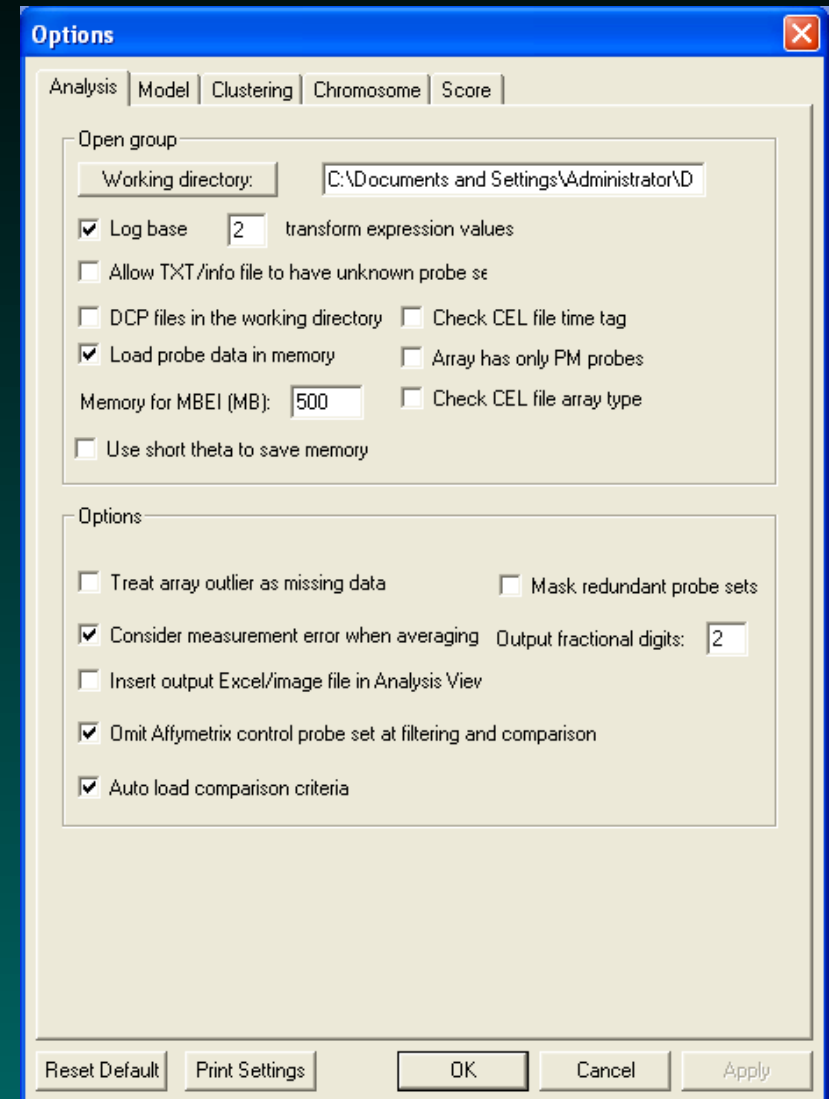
Options

Analysis | Model | Clustering | Chromosome | Score

Open group

Working directory: C:\Documents and Settings\Administrator\D

☑ Log base 2 transform expression values

☐ Allow TXT/info file to have unknown probe se

☐ DCP files in the working directory ☐ Check CEL file time tag

☑ Load probe data in memory ☐ Array has only PM probes

Memory for MBEI (MB): 500 ☐ Check CEL file array type

☐ Use short theta to save memory

Options

☐ Treat array outlier as missing data ☐ Mask redundant probe sets

☑ Consider measurement error when averaging Output fractional digits: 2

☐ Insert output Excel/image file in Analysis Viev

☑ Omit Affymetrix control probe set at filtering and comparison

☑ Auto load comparison criteria

Reset Default | Print Settings | OK | Cancel | Apply